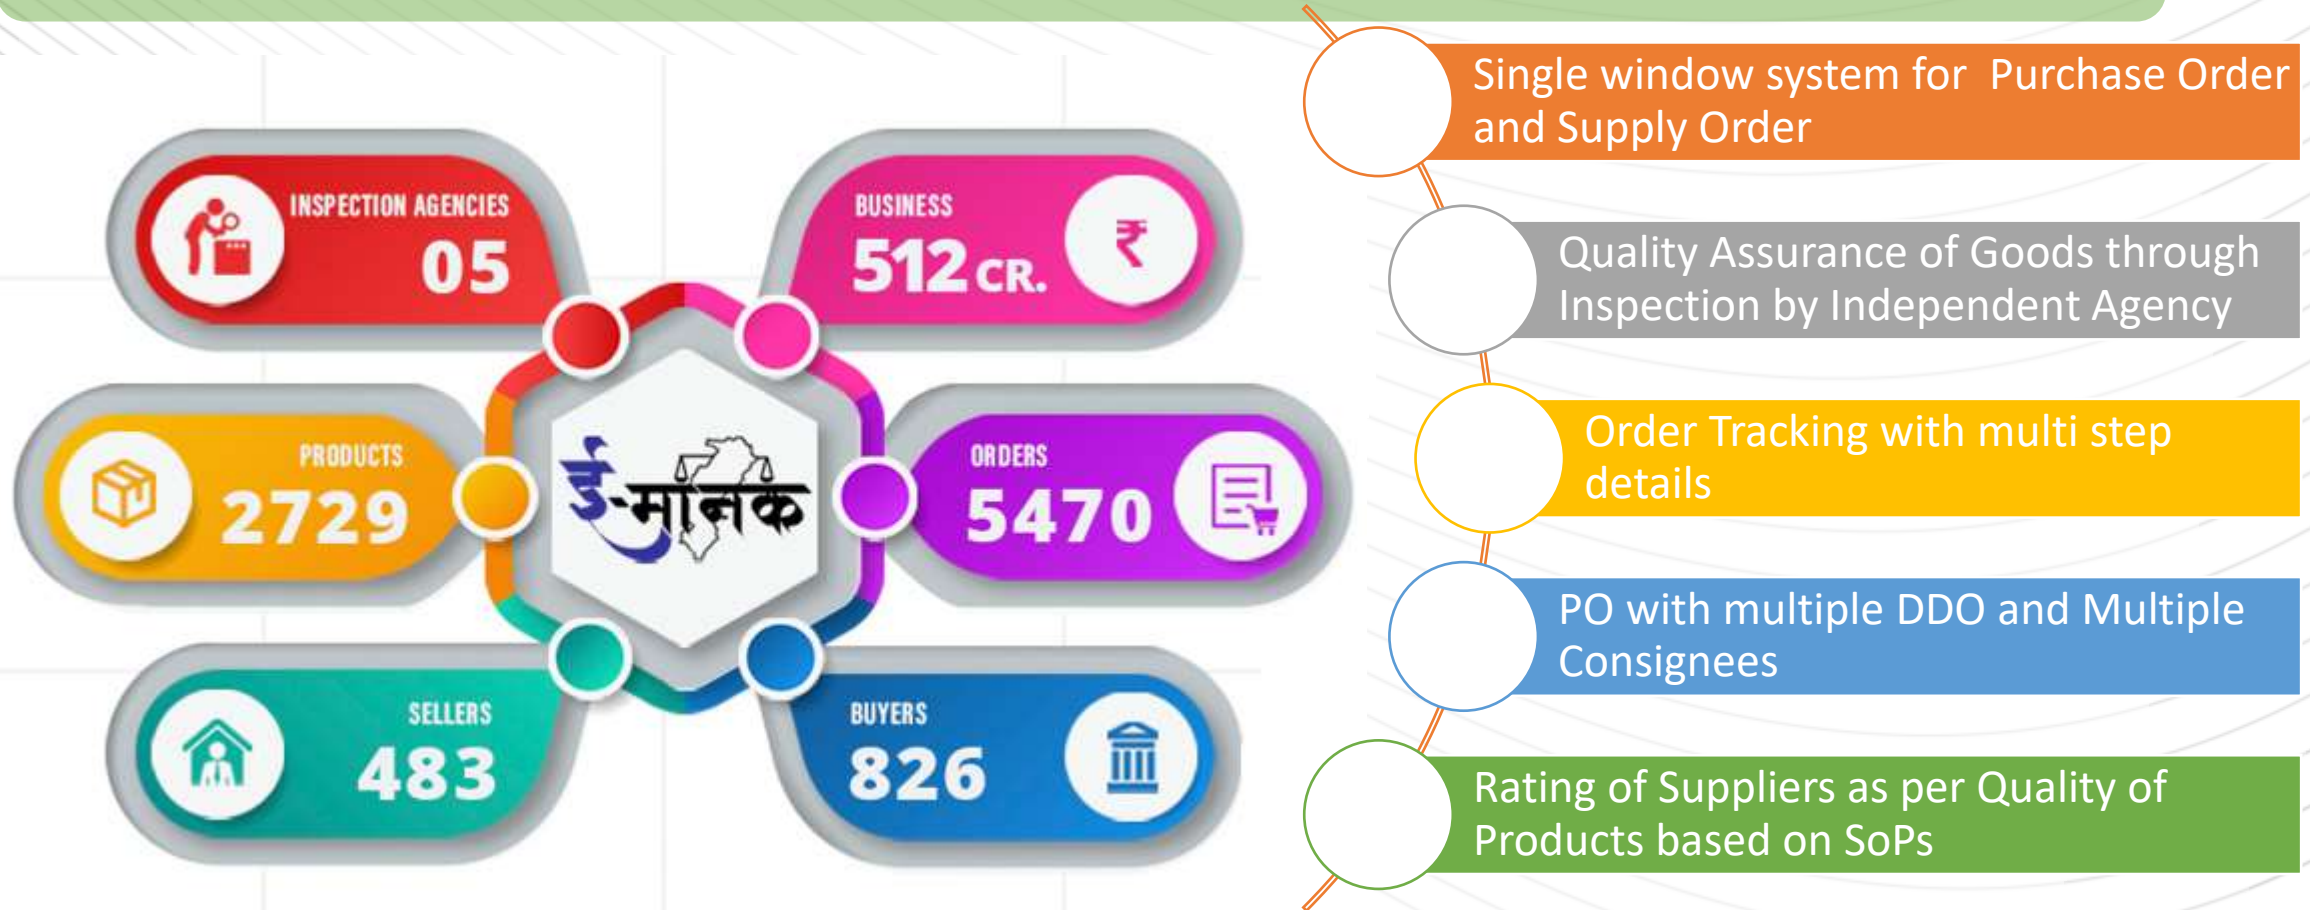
INSPECTION AGENCIES
05

BUSINESS
512 CR.
₹

PRODUCTS
2729

ई-मानक

ORDERS
5470

SELLERS
483

BUYERS
826

Single window system for Purchase Order and Supply Order

Quality Assurance of Goods through Inspection by Independent Agency

Order Tracking with multi step details

PO with multiple DDO and Multiple Consignees

Rating of Suppliers as per Quality of Products based on SoPs